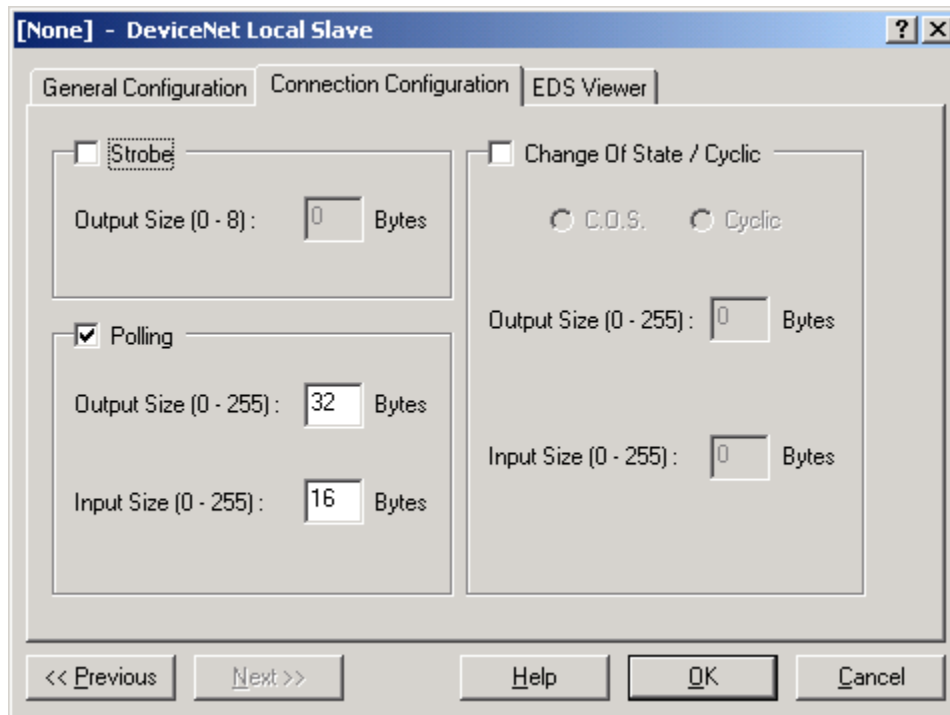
[None] - DeviceNet Local Slave

?
X

General Configuration
Connection Configuration
EDS Viewer

Strobe

Output Size (0 - 8) : 0 Bytes

Polling

Output Size (0 - 255) : 32 Bytes

Input Size (0 - 255) : 16 Bytes

Change Of State / Cyclic

C.O.S.
Cyclic

Output Size (0 - 255) : 0 Bytes

Input Size (0 - 255) : 0 Bytes

<< Previous
Next >>
Help
OK
Cancel